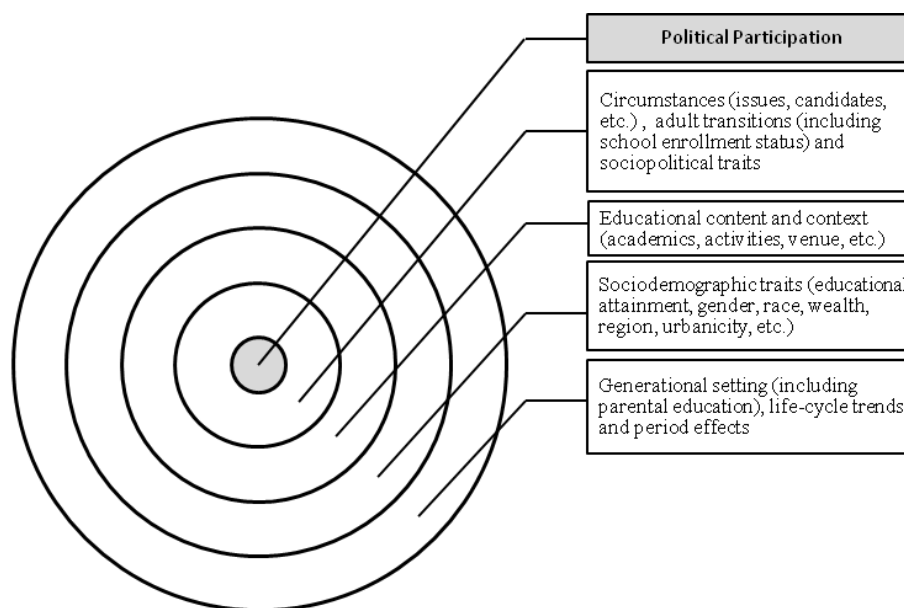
Political Participation

Circumstances (issues, candidates, etc.) , adult transitions (including school enrollment status) and sociopolitical traits

Educational content and context (academics, activities, venue, etc.)

Sociodemographic traits (educational attainment, gender, race, wealth, region, urbanicity, etc.)

Generational setting (including parental education), life-cycle trends and period effects